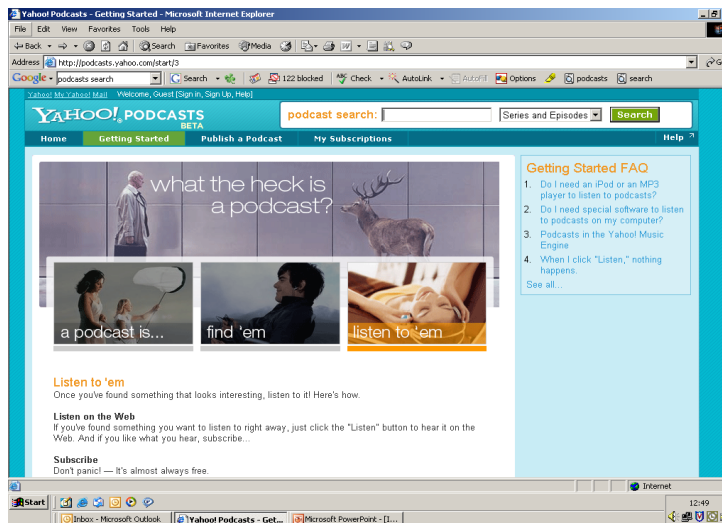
Yahoo! Podcasts - Getting Started - Microsoft Internet Explorer

File Edit View Favorites Tools Help

Back Search Favorites Media

Address http://podcasts.yahoo.com/start/3

Google podcasts search Search 122 blocked Check AutoLink AutoFill Options podcasts search

Yahoo! My Yahoo! Mail Welcome, Guest [Sign in, Sign Up, Help]

YAHOO! PODCASTS BETA

podcast search: Series and Episodes Search

Home Getting Started Publish a Podcast My Subscriptions Help

what the heck is a podcast?

a podcast is...

find 'em

listen to 'em

Listen to 'em

Once you've found something that looks interesting, listen to it! Here's how.

Listen on the Web

If you've found something you want to listen to right away, just click the "Listen" button to hear it on the Web. And if you like what you hear, subscribe...

Subscribe

Don't panic! — It's almost always free.

Getting Started FAQ

1. Do I need an iPod or an MP3 player to listen to podcasts?
2. Do I need special software to listen to podcasts on my computer?
3. Podcasts in the Yahoo! Music Engine
4. When I click "Listen," nothing happens.

See all...

Internet

Start

Inbox - Microsoft Outlook

Yahoo! Podcasts - Get...

Microsoft PowerPoint - [I...

12:49